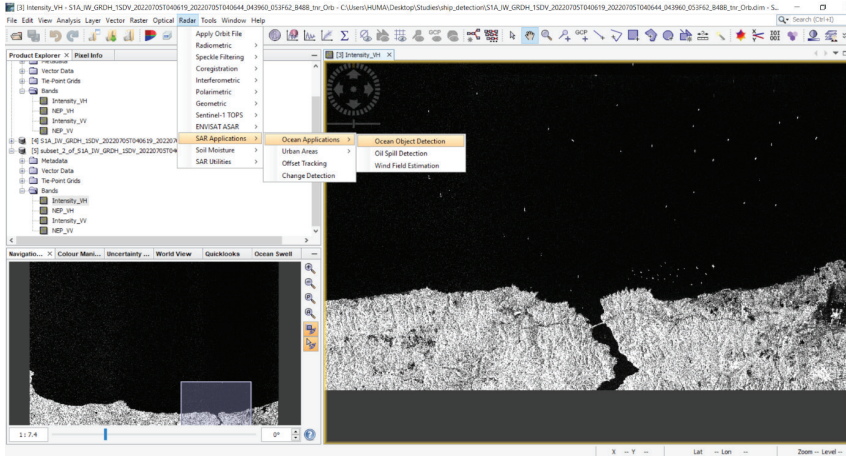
[3] Intensity_VH - S1A_IW_GRDH_1SDV_20220705T040619_20220705T040644_043960_053F62_B4B8_tnr_Orb - C:\Users\HUMA\Desktop\Studies\ship_detection\S1A_IW_GRDH_1SDV_20220705T040619_20220705T040644_043960_053F62_B4B8_tnr_Orb.dim - S...

File Edit View Analysis Layer Vector Raster Optical Radar Tools Window Help

Search (Ctrl+I)

Product Explorer × Pixel Info

Metadata
Vector Data
Tie-Point Grids
Bands
Intensity_VH
NEP_VH
Intensity_VV
NEP_VV
[4] S1A_IW_GRDH_1SDV_20220705T040619_2022070
[5] subset_2_of_S1A_IW_GRDH_1SDV_20220705T0
Metadata
Vector Data
Tie-Point Grids
Bands
Intensity_VH
NEP_VH
Intensity_VV
NEP_VV

Apply Orbit File
Radiometric
Speckle Filtering
Coregistration
Interferometric
Polarimetric
Geometric
Sentinel-1 TOPS
ENVISAT ASAR
SAR Applications
Soil Moisture
SAR Utilities

Ocean Applications
Urban Areas
Offset Tracking
Change Detection

Ocean Object Detection
Oil Spill Detection
Wind Field Estimation

[3] Intensity_VH ×

Navigatio... × Colour Mani... Uncertainty ... World View Quicklooks Ocean Swell

1 : 7.4

0°

X -- Y -- Lat -- Lon -- Zoom -- Level --